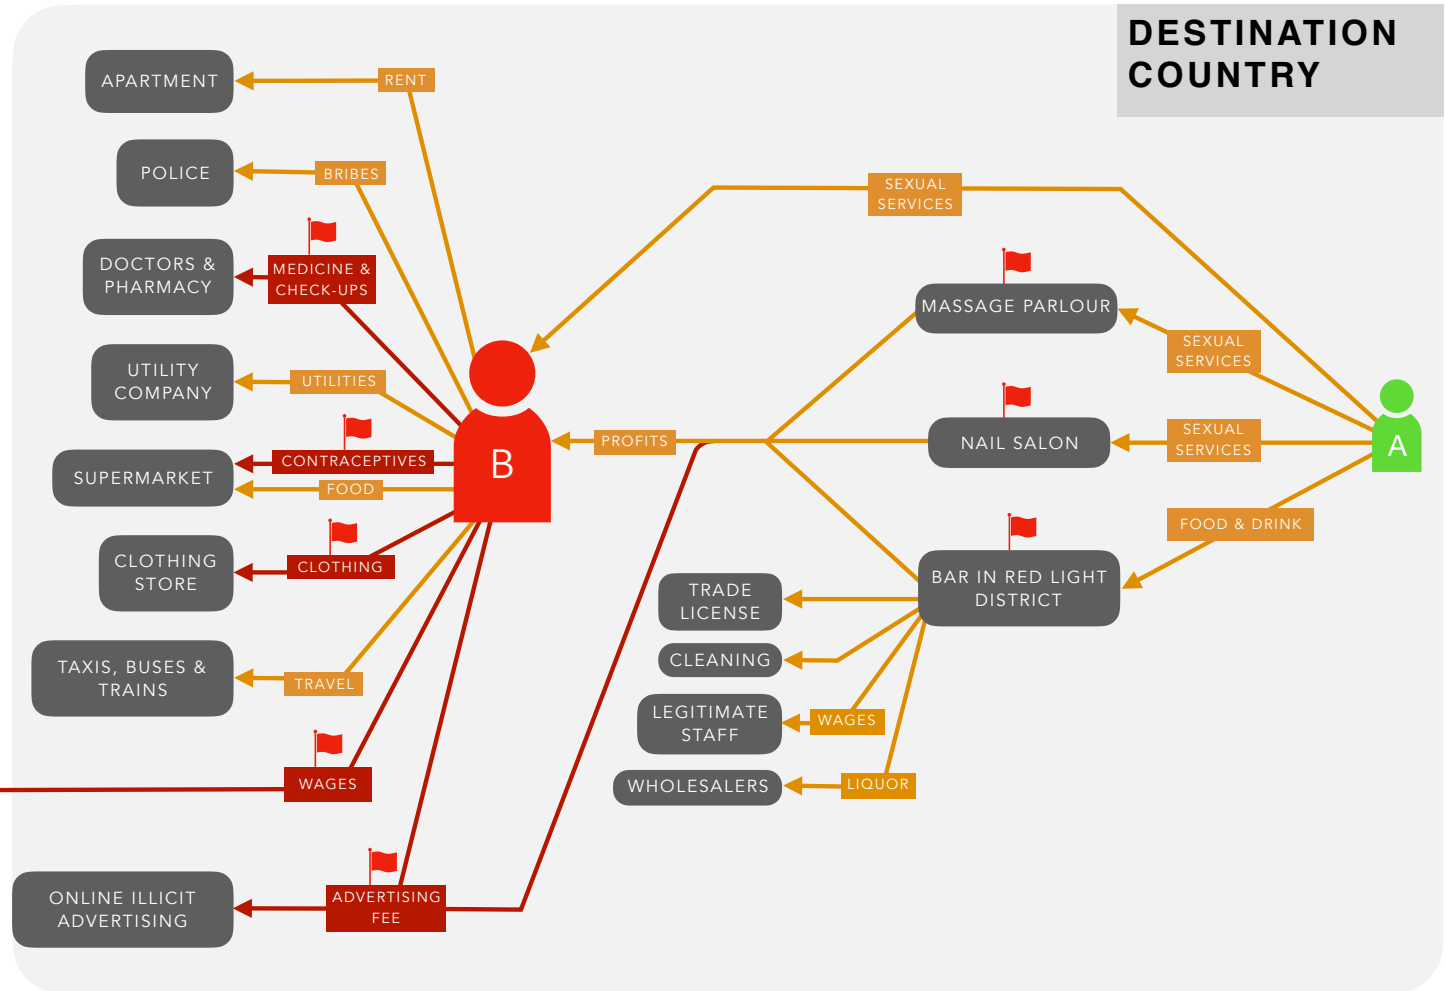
DESTINATION COUNTRY

APARTMENT
RENT
POLICE
BRIBES
DOCTORS & PHARMACY
MEDICINE & CHECK-UPS
UTILITY COMPANY
UTILITIES
SUPERMARKET
CONTRACEPTIVES
FOOD
CLOTHING STORE
CLOTHING
TAXIS, BUSES & TRAINS
TRAVEL
WAGES
ONLINE ILLICIT ADVERTISING
ADVERTISING FEE

B

SEXUAL SERVICES
PROFITS
MASSAGE PARLOUR
SEXUAL SERVICES
NAIL SALON
SEXUAL SERVICES
FOOD & DRINK
BAR IN RED LIGHT DISTRICT
TRADE LICENSE
CLEANING
LEGITIMATE STAFF
WAGES
WHOLESALERS
LIQUOR

A